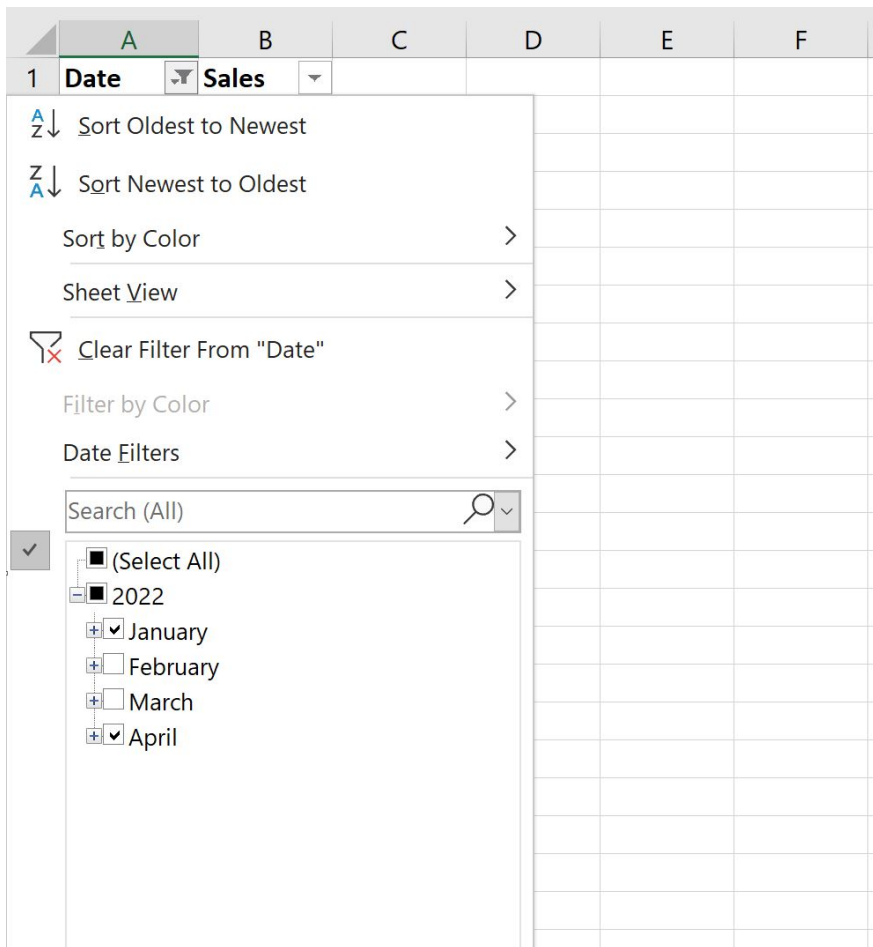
| | A | B | C | D | E | F |
|---|---|---|---|---|---|---|
| 1 | Date | Sales | | | | |

Sort Oldest to Newest
Sort Newest to Oldest
Sort by Color
Sheet View
Clear Filter From "Date"
Filter by Color
Date Filters
Search (All)
(Select All)
2022
January
February
March
April